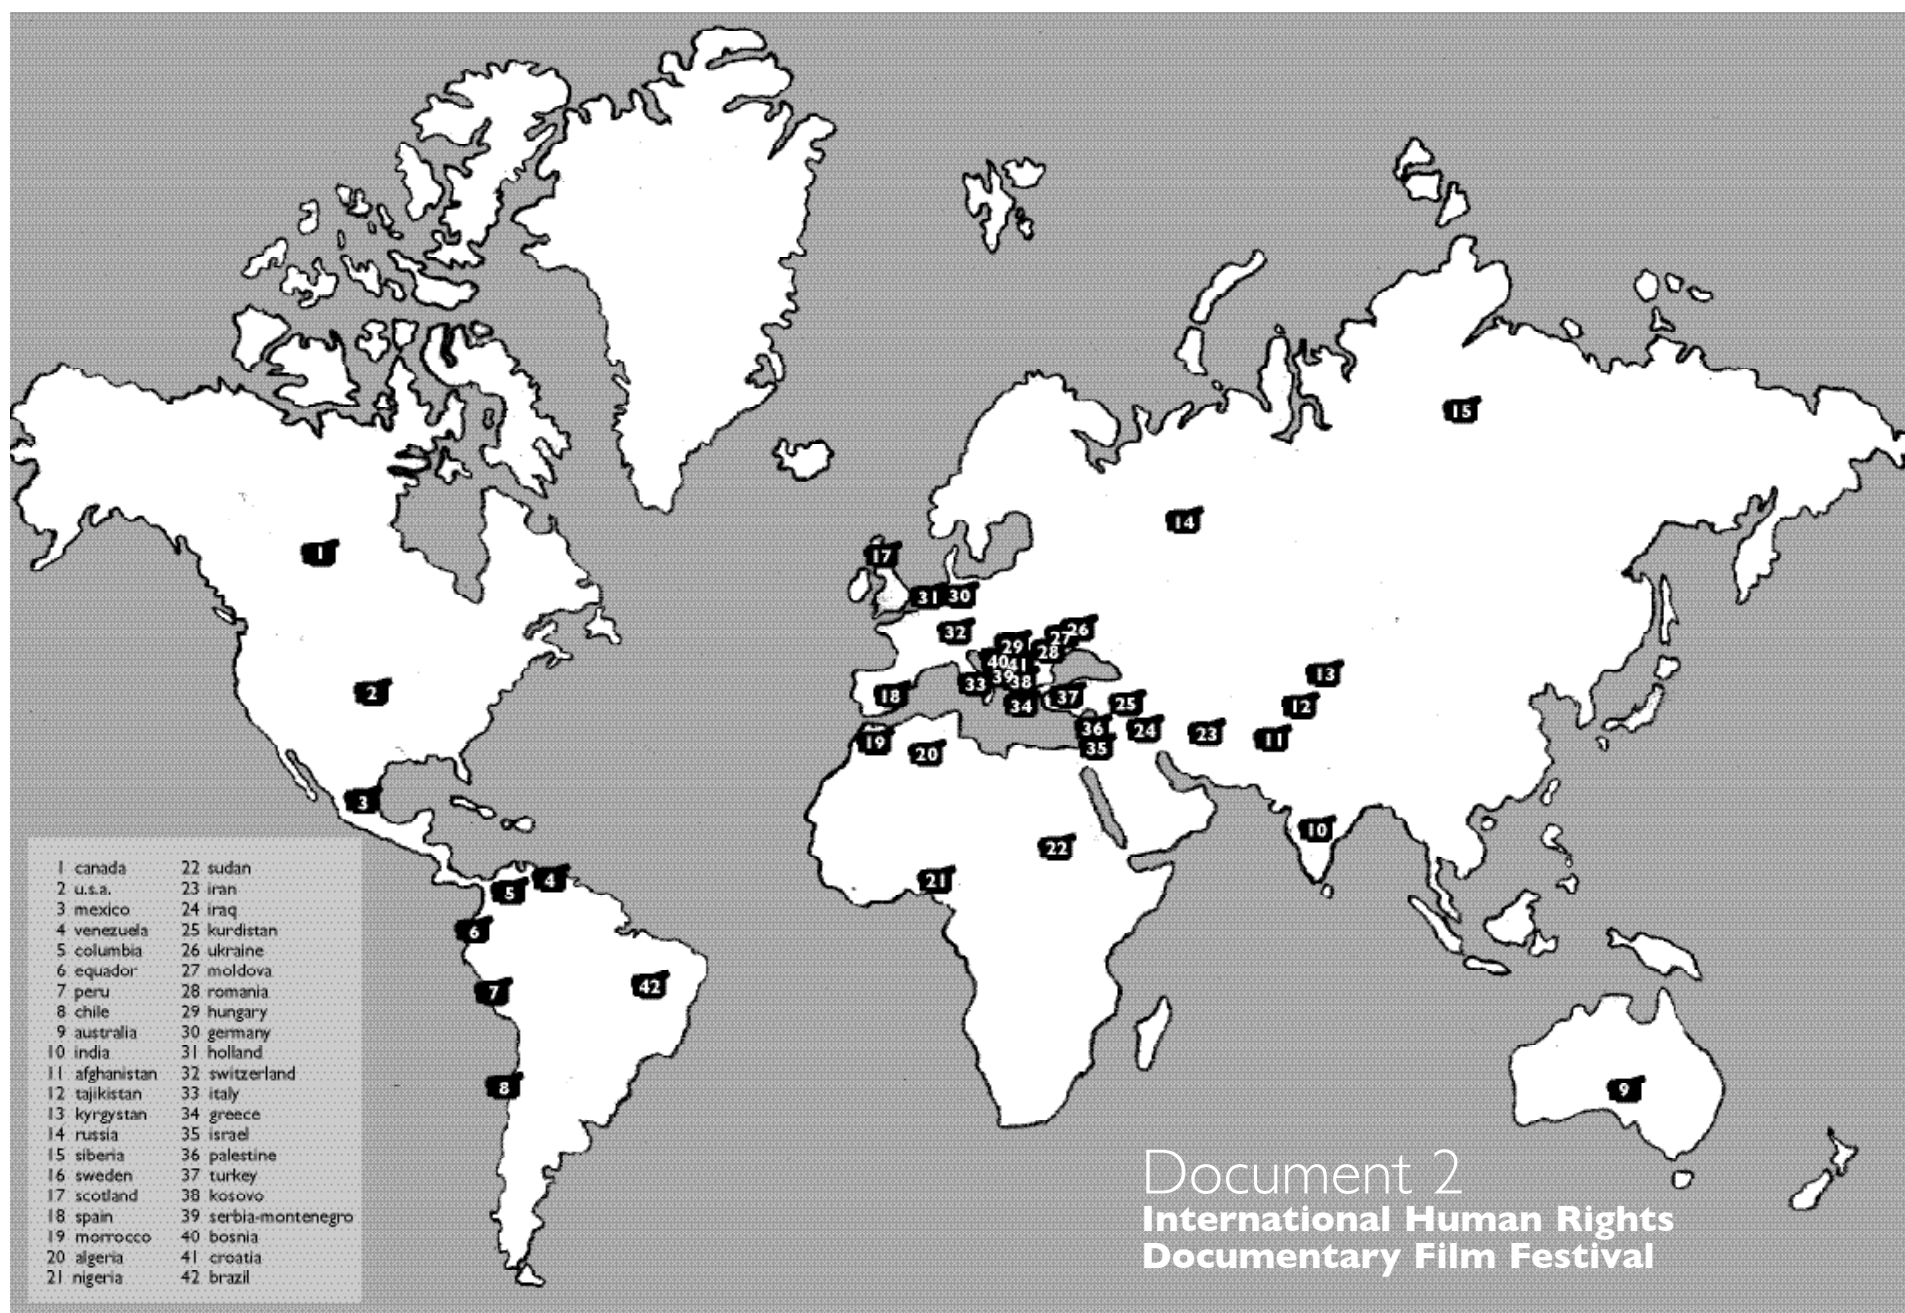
15

14

1

17

31 30

32

29 27 26

40 41 28

33 39 38

34 37

25

36 24

35

23

11

12

13

2

18

19

20

3

10

22

21

4

5

6

7

42

8

9

| | |
|---|---|
| 1 canada | 22 sudan |
| 2 u.s.a. | 23 iran |
| 3 mexico | 24 iraq |
| 4 venezuela | 25 kurdistan |
| 5 columbia | 26 ukraine |
| 6 equador | 27 moldova |
| 7 peru | 28 romania |
| 8 chile | 29 hungary |
| 9 australia | 30 germany |
| 10 india | 31 holland |
| 11 afghanistan | 32 switzerland |
| 12 tajikistan | 33 italy |
| 13 kyrgystan | 34 greece |
| 14 russia | 35 israel |
| 15 siberia | 36 palestine |
| 16 sweden | 37 turkey |
| 17 scotland | 38 kosovo |
| 18 spain | 39 serbia-montenegro |
| 19 morrocco | 40 bosnia |
| 20 algeria | 41 croatia |
| 21 nigeria | 42 brazil |

Document 2
International Human Rights
Documentary Film Festival